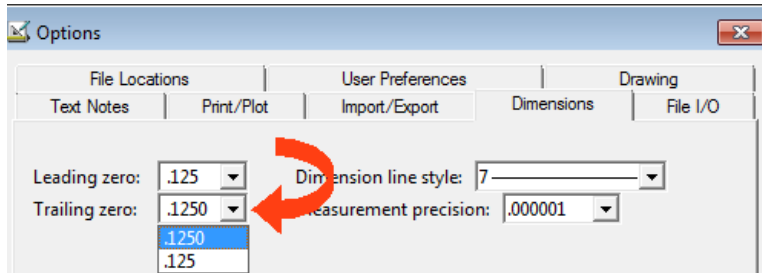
Options

File Locations
User Preferences
Drawing
Text Notes
Print/Plot
Import/Export
Dimensions
File I/O

Leading zero: .125
Dimension line style: 7
Trailing zero: .1250
Measurement precision: .000001
.1250
.125